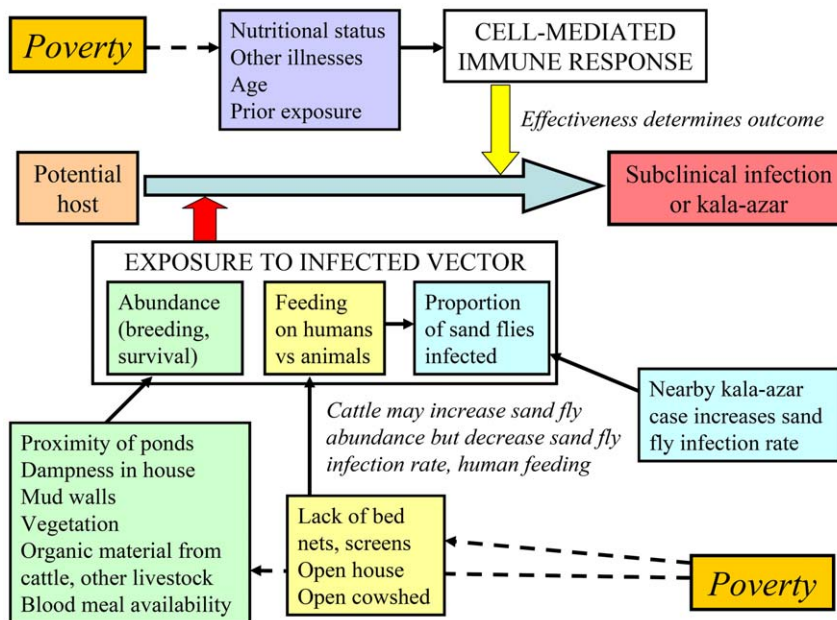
Poverty

Nutritional status
Other illnesses
Age
Prior exposure

CELL-MEDIATED IMMUNE RESPONSE

Effectiveness determines outcome

Potential host

Subclinical infection or kala-azar

EXPOSURE TO INFECTED VECTOR

Abundance (breeding, survival)

Feeding on humans vs animals

Proportion of sand flies infected

Nearby kala-azar case increases sand fly infection rate

Cattle may increase sand fly abundance but decrease sand fly infection rate, human feeding

Proximity of ponds
Dampness in house
Mud walls
Vegetation
Organic material from cattle, other livestock
Blood meal availability

Lack of bed nets, screens
Open house
Open cowshed

Poverty